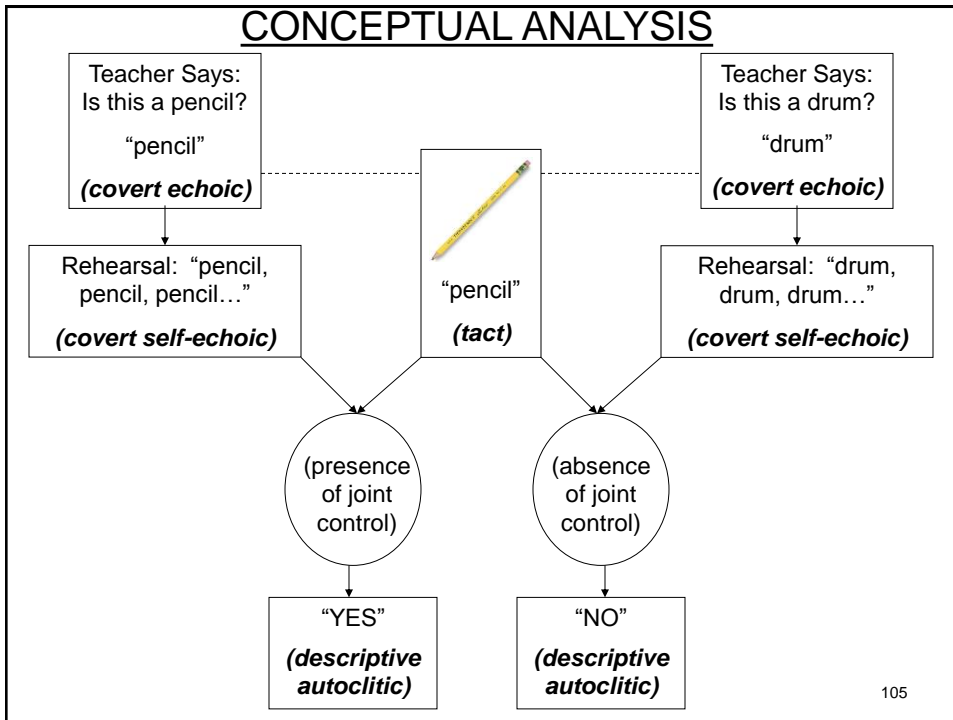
CONCEPTUAL ANALYSIS

Teacher Says: Is this a pencil?

"pencil"

*(covert echoic)*

Rehearsal: "pencil, pencil, pencil…"

*(covert self-echoic)*

"pencil"

*(tact)*

Teacher Says: Is this a drum?

"drum"

*(covert echoic)*

Rehearsal: "drum, drum, drum…"

*(covert self-echoic)*

(presence of joint control)

(absence of joint control)

"YES"

*(descriptive autoclitic)*

"NO"

*(descriptive autoclitic)*

105